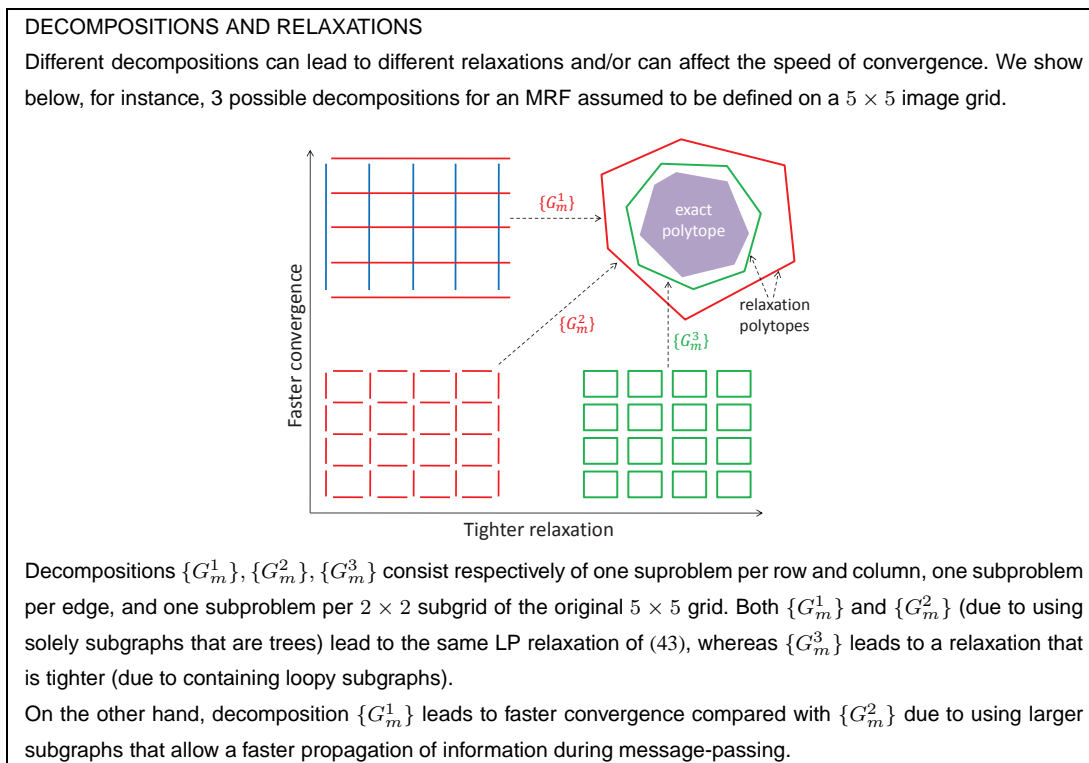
DECOMPOSITIONS AND RELAXATIONS

Different decompositions can lead to different relaxations and/or can affect the speed of convergence. We show below, for instance, 3 possible decompositions for an MRF assumed to be defined on a $5 \times 5$ image grid.

$\{G_m^1\}$

exact polytope

relaxation polytopes

$\{G_m^2\}$

$\{G_m^3\}$

Faster convergence

Tighter relaxation

Decompositions $\{G_m^1\}, \{G_m^2\}, \{G_m^3\}$ consist respectively of one suproblem per row and column, one subproblem per edge, and one subproblem per $2 \times 2$ subgrid of the original $5 \times 5$ grid. Both $\{G_m^1\}$ and $\{G_m^2\}$ (due to using solely subgraphs that are trees) lead to the same LP relaxation of (43), whereas $\{G_m^3\}$ leads to a relaxation that is tighter (due to containing loopy subgraphs).

On the other hand, decomposition $\{G_m^1\}$ leads to faster convergence compared with $\{G_m^2\}$ due to using larger subgraphs that allow a faster propagation of information during message-passing.